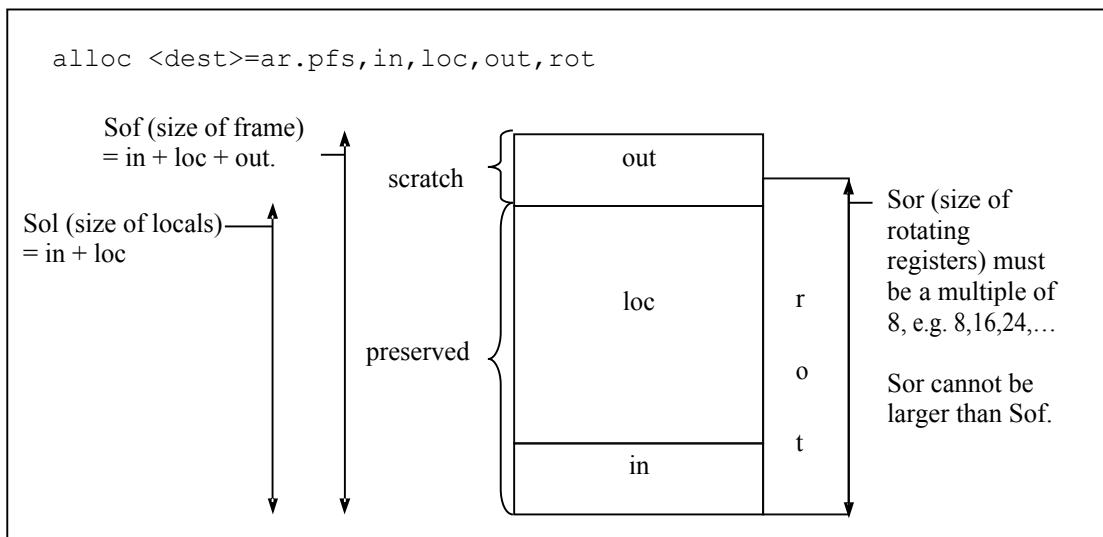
alloc <dest>=ar.pfs,in,loc,out,rot

Sof (size of frame) = in + loc + out.

Sol (size of locals) = in + loc

scratch

preserved

out

loc

in

r

o

t

Sor (size of rotating registers) must be a multiple of 8, e.g. 8,16,24,…

Sor cannot be larger than Sof.